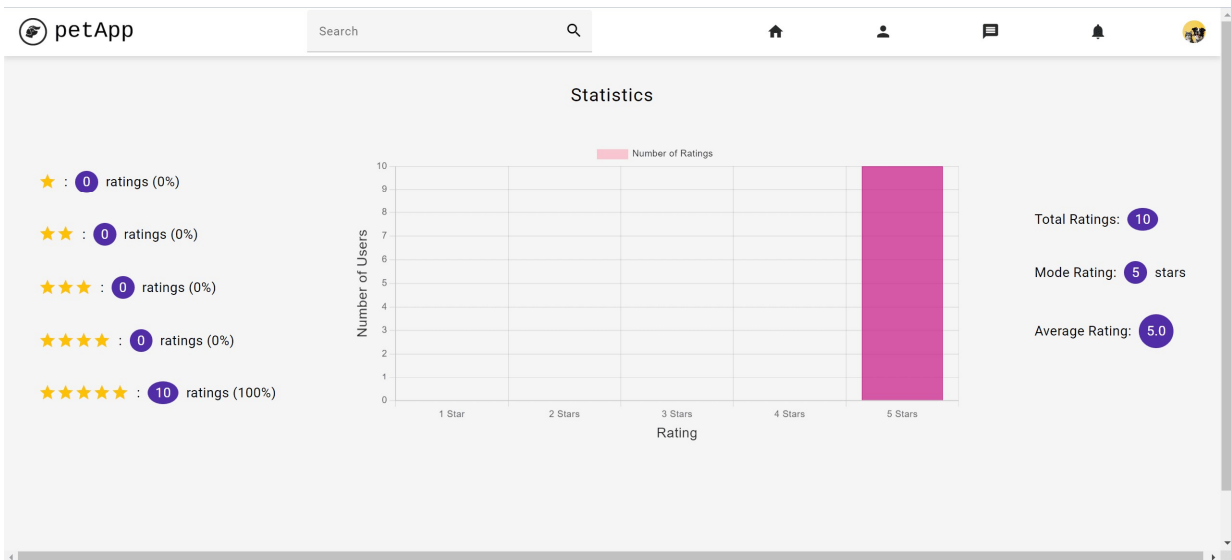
petApp

Search

Statistics

★ : 0 ratings (0%)

★★ : 0 ratings (0%)

★★★ : 0 ratings (0%)

★★★★ : 0 ratings (0%)

★★★★★ : 10 ratings (100%)

Number of Ratings

10
9
8
7
6
5
4
3
2
1
0

Number of Users

1 Star
2 Stars
3 Stars
4 Stars
5 Stars

Rating

Total Ratings: 10

Mode Rating: 5 stars

Average Rating: 5.0